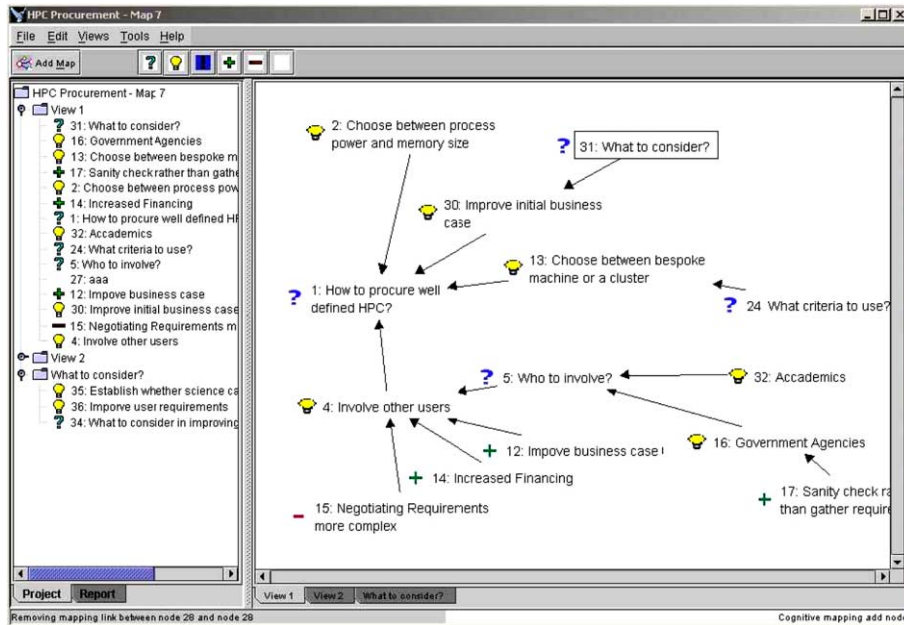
HPC Procurement - Map 7

File Edit Views Tools Help

Add Map

HPC Procurement - Map 7
View 1
31: What to consider?
16: Government Agencies
13: Choose between bespoke m
17: Sanity check rather than gathe
2: Choose between process pow
14: Increased Financing
1: How to procure well defined HI
32: Accademics
24: What criteria to use?
5: Who to involve?
27: aaa
12: Improve business case
30: Improve initial business case
15: Negotiating Requirements m
4: Involve other users
View 2
What to consider?
35: Establish whether science ca
36: Improve user requirements
34: What to consider in improving

Project Report

2: Choose between process power and memory size

31: What to consider?

30: Improve initial business case

13: Choose between bespoke machine or a cluster

1: How to procure well defined HPC?

24 What criteria to use?

5: Who to involve?

32: Accademics

4: Involve other users

12: Improve business case

16: Government Agencies

14: Increased Financing

17: Sanity check ra than gather require

15: Negotiating Requirements more complex

View 1 View 2 What to consider?

Removing mapping link between node 28 and node 28

Cognitive mapping add nod